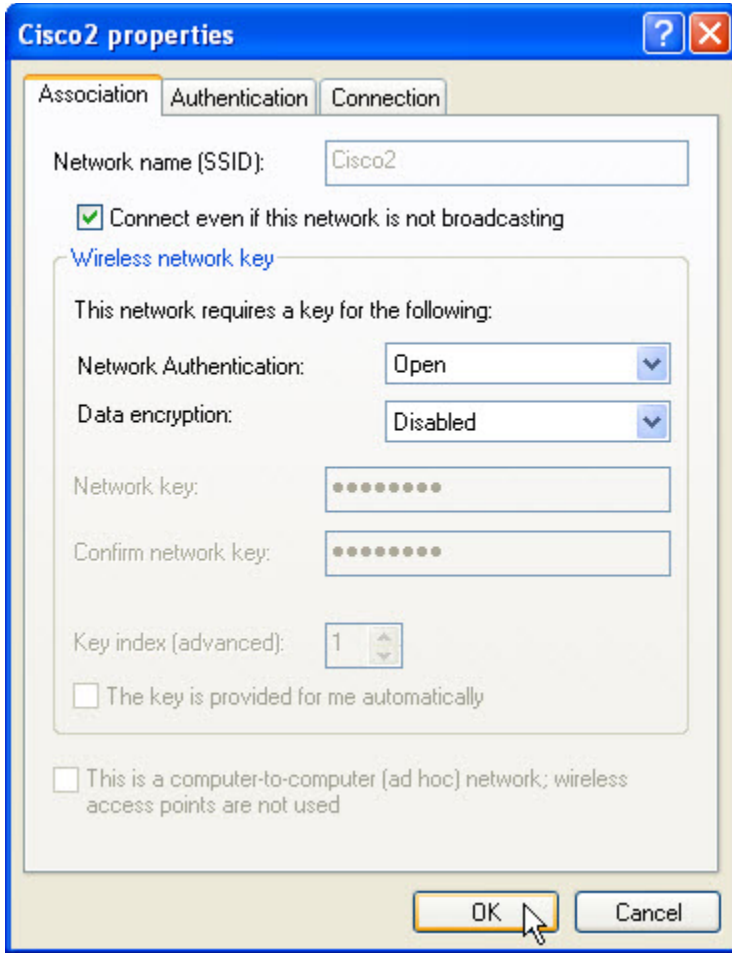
Cisco2 properties

Association | Authentication | Connection

Network name (SSID): Cisco2

Connect even if this network is not broadcasting

Wireless network key

This network requires a key for the following:

Network Authentication: Open

Data encryption: Disabled

Network key: ••••••••

Confirm network key: ••••••••

Key index (advanced): 1

The key is provided for me automatically

This is a computer-to-computer (ad hoc) network; wireless access points are not used

OK

Cancel